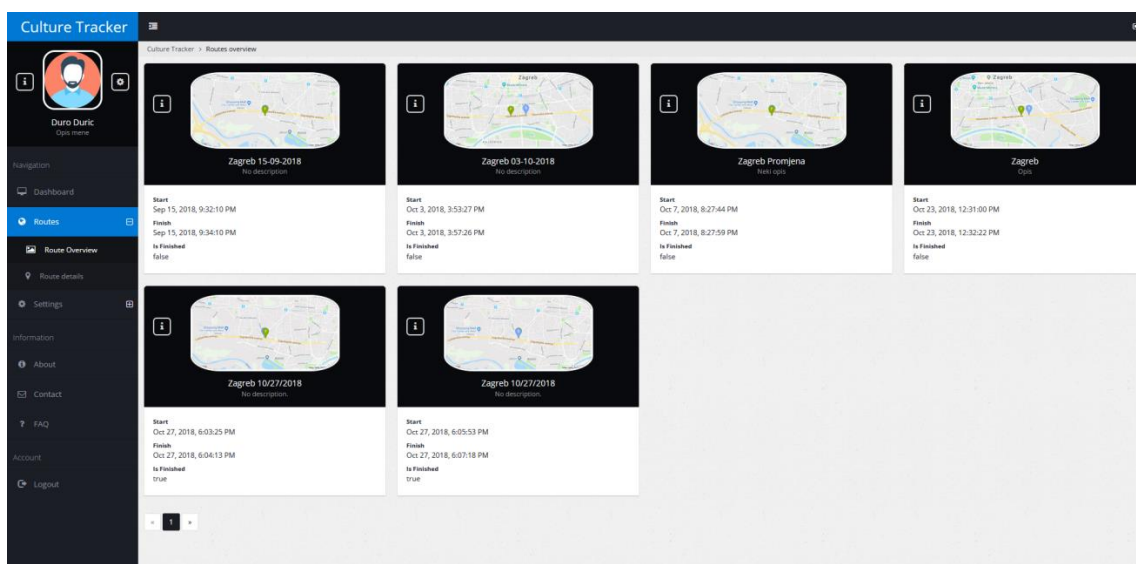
Culture Tracker

Duro Duric
Opis mene

Navigation
Dashboard
Routes
Route Overview
Route details
Settings
Information
About
Contact
FAQ
Account
Logout

Culture Tracker > Routes overview

Zagreb 15-09-2018
No description
Start
Sep 15, 2018, 9:32:10 PM
Finish
Sep 15, 2018, 9:34:10 PM
Is Finished
false

Zagreb 03-10-2018
No description
Start
Oct 3, 2018, 3:53:27 PM
Finish
Oct 3, 2018, 3:57:26 PM
Is Finished
false

Zagreb Promjena
Neki opis
Start
Oct 7, 2018, 8:27:44 PM
Finish
Oct 7, 2018, 8:27:59 PM
Is Finished
false

Zagreb
Opis
Start
Oct 23, 2018, 12:31:00 PM
Finish
Oct 23, 2018, 12:32:22 PM
Is Finished
false

Zagreb 10/27/2018
No description.
Start
Oct 27, 2018, 6:03:25 PM
Finish
Oct 27, 2018, 6:04:13 PM
Is Finished
true

Zagreb 10/27/2018
No description.
Start
Oct 27, 2018, 6:05:53 PM
Finish
Oct 27, 2018, 6:07:18 PM
Is Finished
true

« 1 »